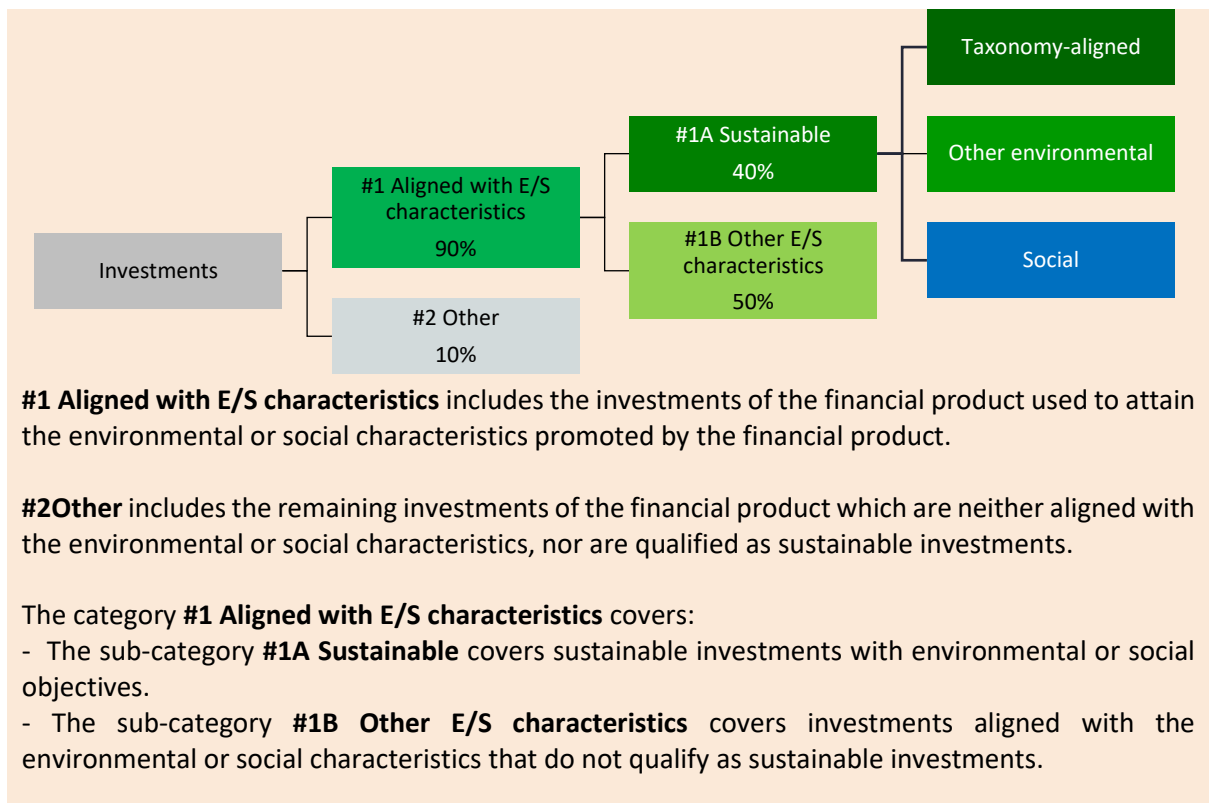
Taxonomy-aligned

#1A Sustainable
40%

Other environmental

#1 Aligned with E/S characteristics
90%

Investments

#1B Other E/S characteristics
50%

Social

#2 Other
10%

**#1 Aligned with E/S characteristics** includes the investments of the financial product used to attain the environmental or social characteristics promoted by the financial product.

**#2Other** includes the remaining investments of the financial product which are neither aligned with the environmental or social characteristics, nor are qualified as sustainable investments.

The category **#1 Aligned with E/S characteristics** covers:
- The sub-category **#1A Sustainable** covers sustainable investments with environmental or social objectives.
- The sub-category **#1B Other E/S characteristics** covers investments aligned with the environmental or social characteristics that do not qualify as sustainable investments.